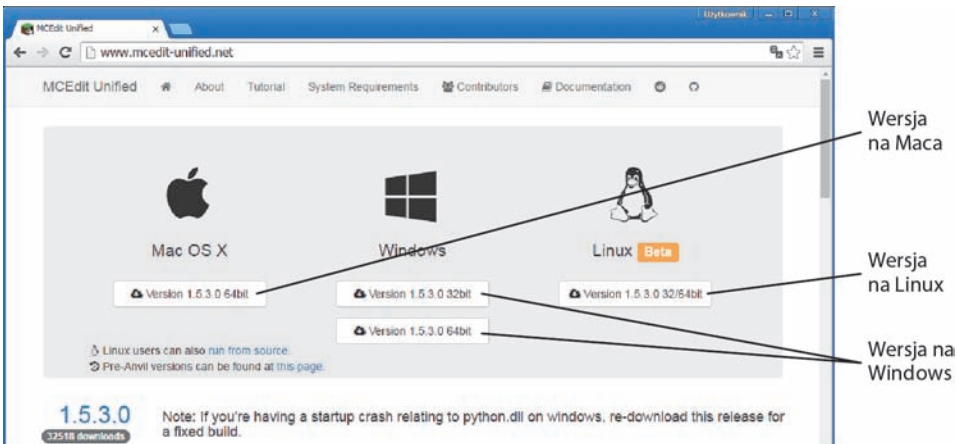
MCEdit Unified ×

Użytkownik

www.mcedit-unified.net

MCEdit Unified About Tutorial System Requirements Contributors Documentation

Mac OS X

Windows

Linux Beta

Version 1.5.3.0 64bit

Version 1.5.3.0 32bit

Version 1.5.3.0 32/64bit

Version 1.5.3.0 64bit

Linux users can also run from source.
Pre-Anvil versions can be found at this page.

1.5.3.0
32518 downloads

Note: If you're having a startup crash relating to python.dll on windows, re-download this release for a fixed build.

Wersja na Maca

Wersja na Linux

Wersja na Windows